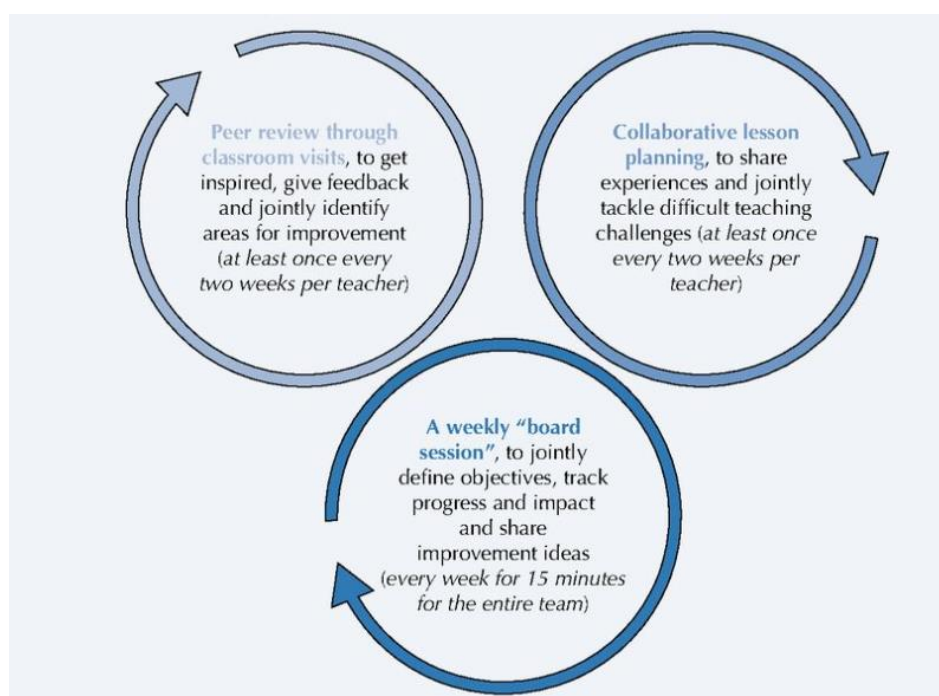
Peer review through classroom visits, to get inspired, give feedback and jointly identify areas for improvement (at least once every two weeks per teacher)

Collaborative lesson planning, to share experiences and jointly tackle difficult teaching challenges (at least once every two weeks per teacher)

A weekly "board session", to jointly define objectives, track progress and impact and share improvement ideas (every week for 15 minutes for the entire team)